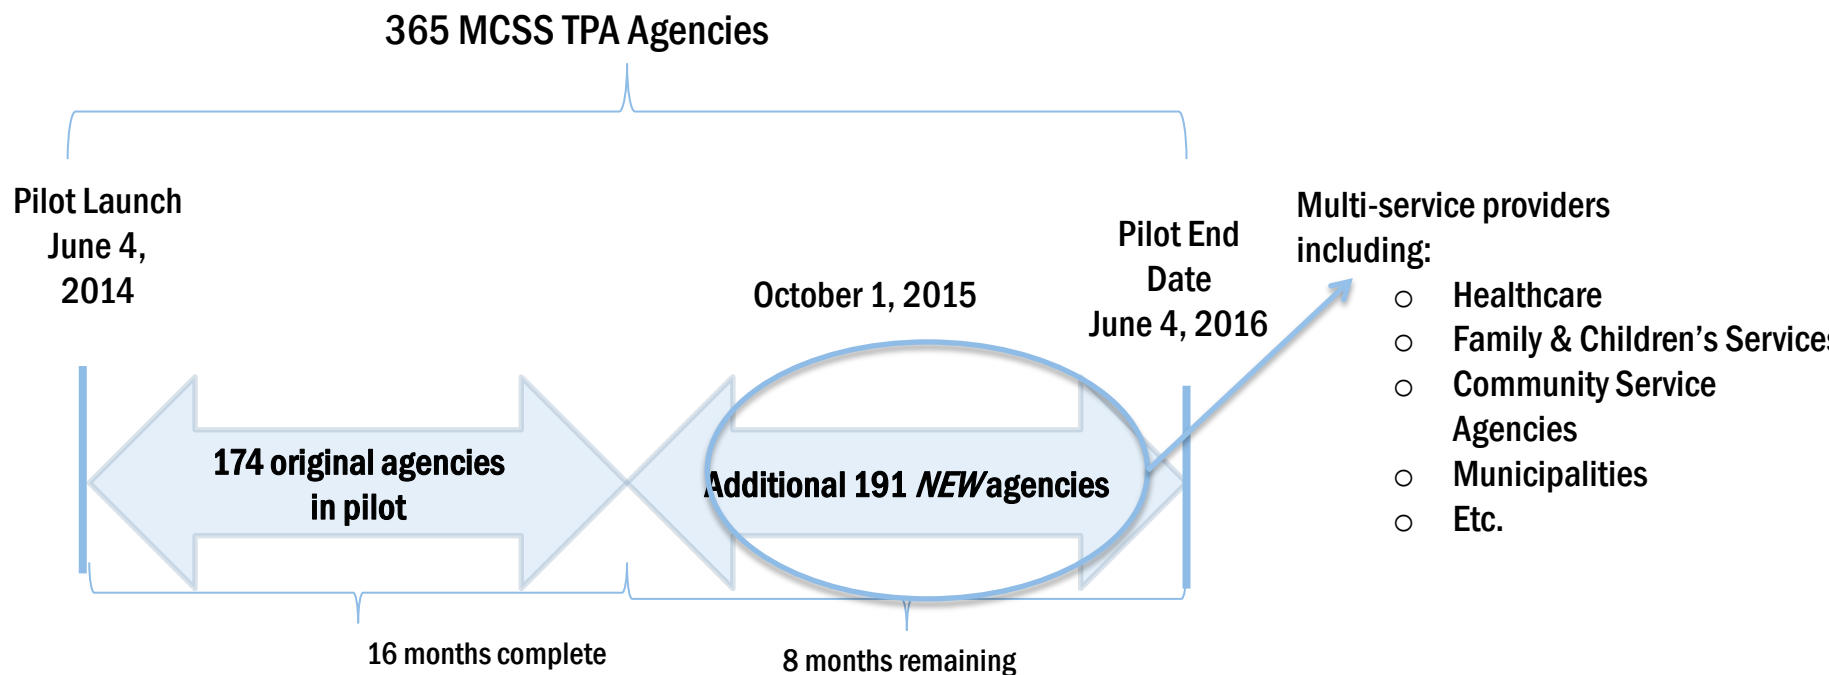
365 MCSS TPA Agencies

Pilot Launch June 4, 2014

October 1, 2015

Pilot End Date June 4, 2016

Multi-service providers including:

- Healthcare
- Family & Children's Service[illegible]
- Community Service Agencies
- Municipalities
- Etc.

174 original agencies in pilot

Additional 191 *NEW* agencies

16 months complete

8 months remaining